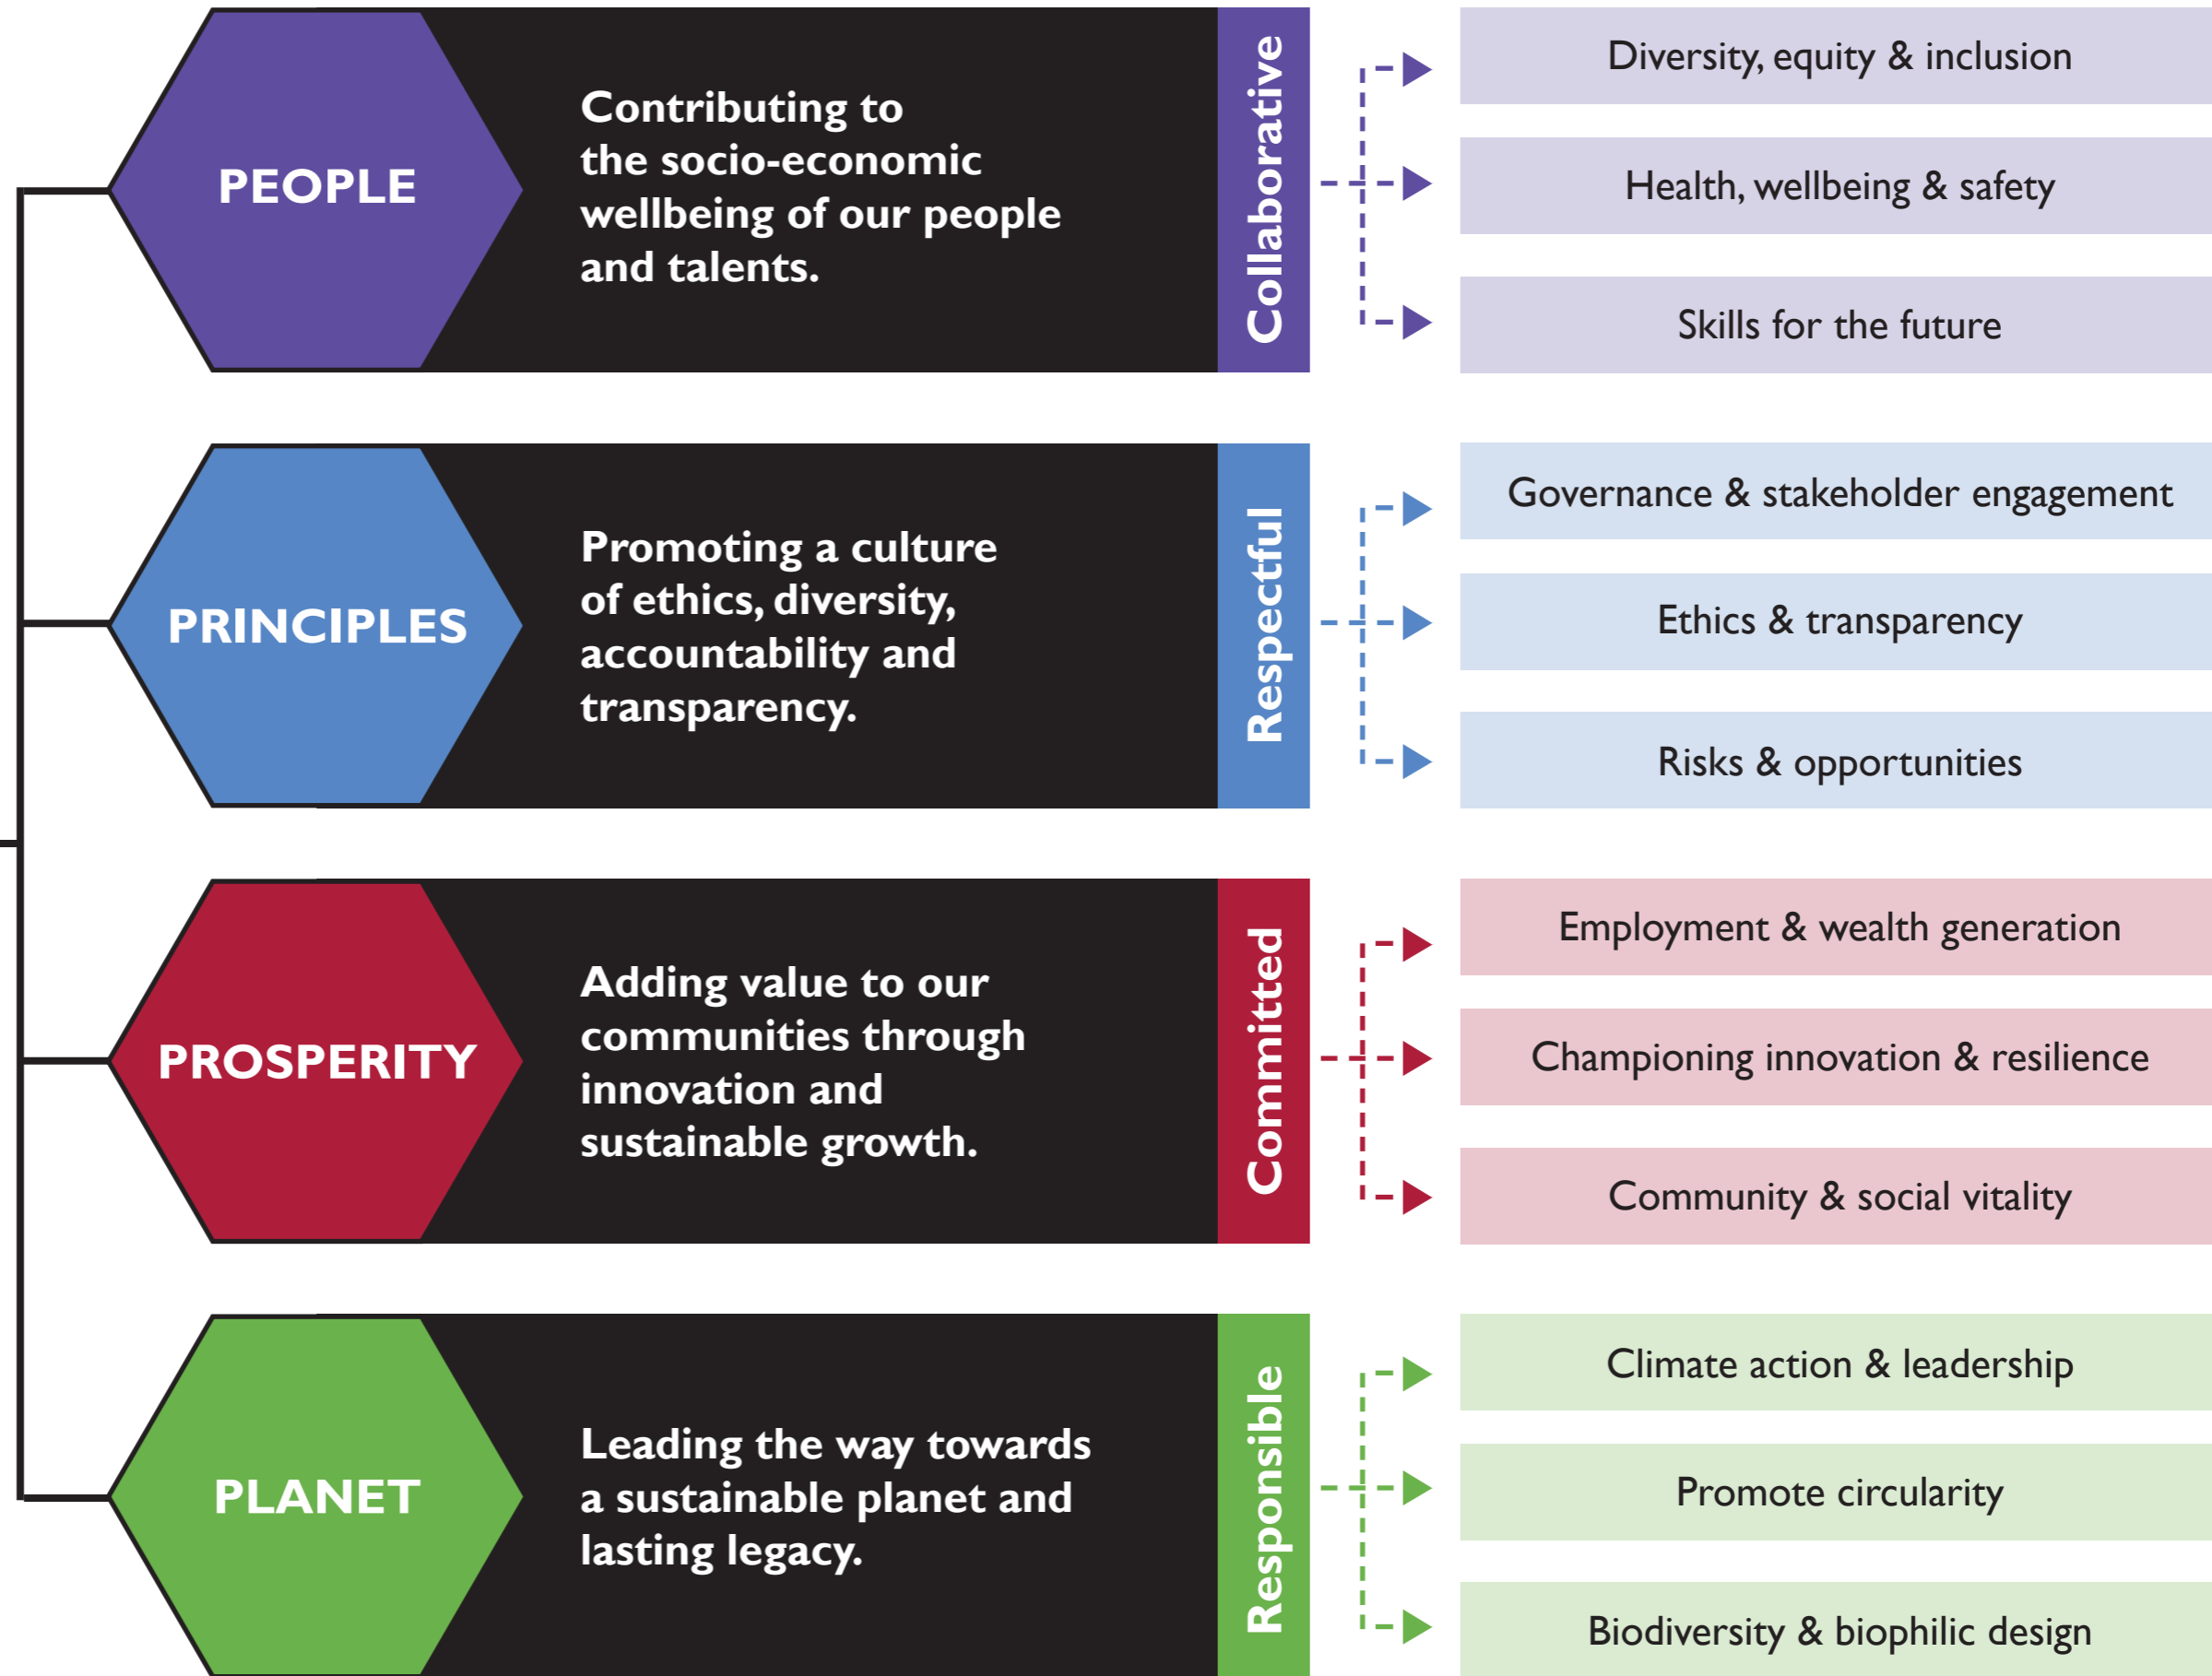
PEOPLE

Contributing to the socio-economic wellbeing of our people and talents.

Collaborative

Diversity, equity & inclusion

Health, wellbeing & safety

Skills for the future

PRINCIPLES

Promoting a culture of ethics, diversity, accountability and transparency.

Respectful

Governance & stakeholder engagement

Ethics & transparency

Risks & opportunities

PROSPERITY

Adding value to our communities through innovation and sustainable growth.

Committed

Employment & wealth generation

Championing innovation & resilience

Community & social vitality

PLANET

Leading the way towards a sustainable planet and lasting legacy.

Responsible

Climate action & leadership

Promote circularity

Biodiversity & biophilic design